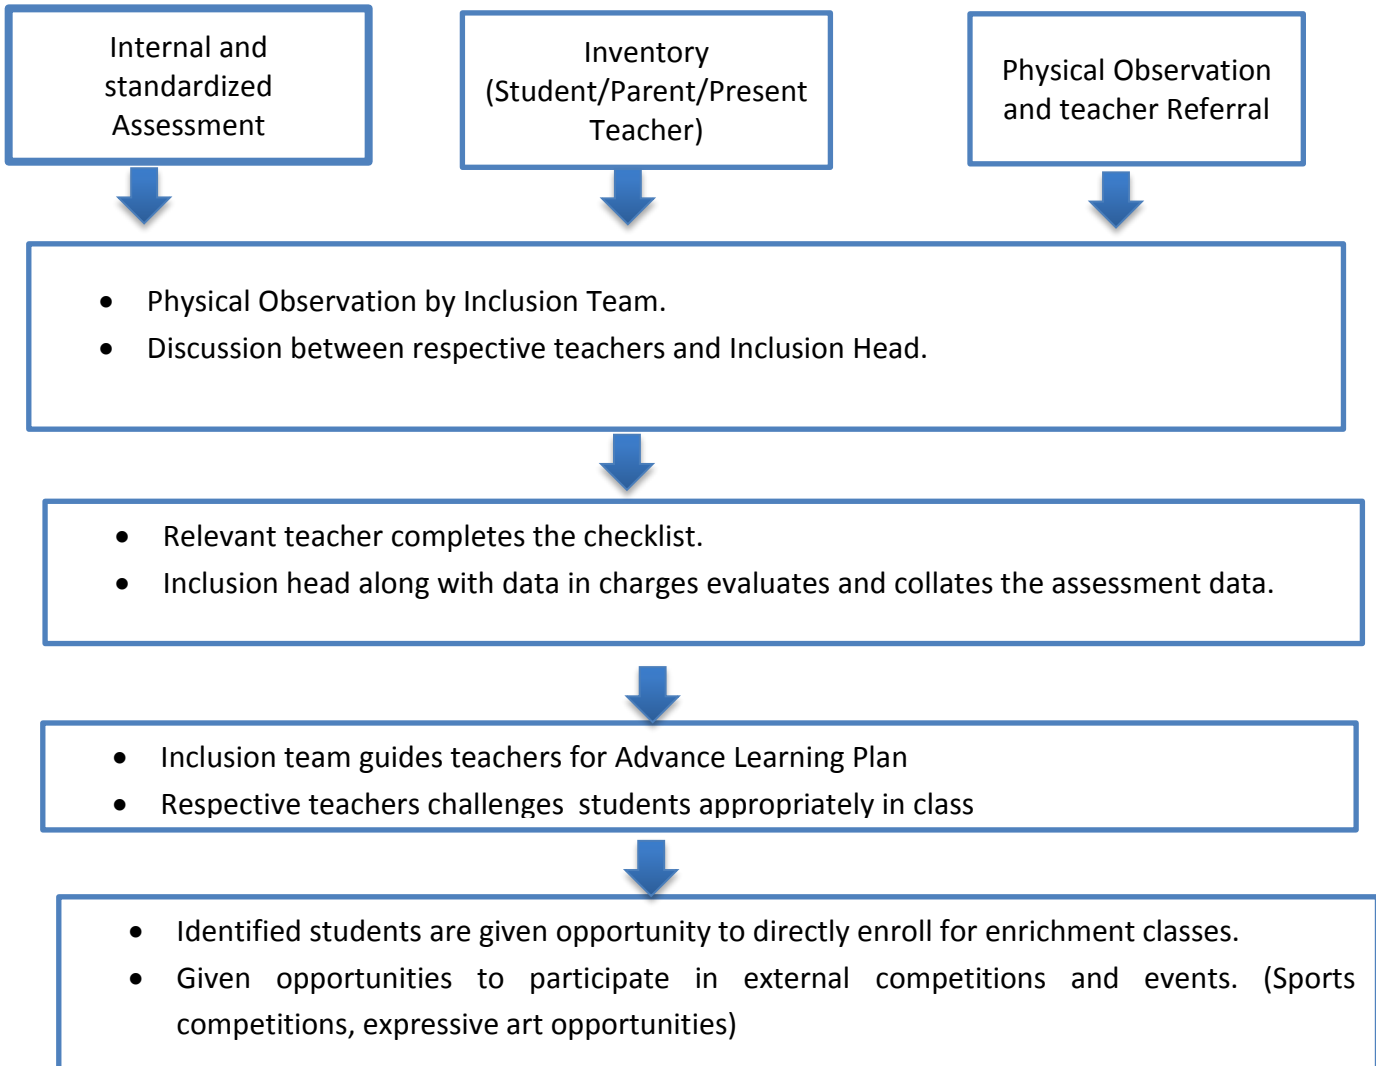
Internal and standardized Assessment

Inventory (Student/Parent/Present Teacher)

Physical Observation and teacher Referral

• Physical Observation by Inclusion Team.
• Discussion between respective teachers and Inclusion Head.

• Relevant teacher completes the checklist.
• Inclusion head along with data in charges evaluates and collates the assessment data.

• Inclusion team guides teachers for Advance Learning Plan
• Respective teachers challenges students appropriately in class

• Identified students are given opportunity to directly enroll for enrichment classes.
• Given opportunities to participate in external competitions and events. (Sports competitions, expressive art opportunities)